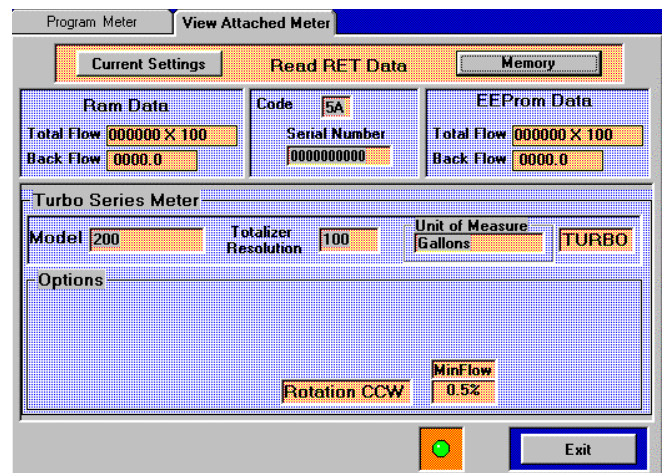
Program Meter
View Attached Meter

Current Settings
Read RET Data
Memory

Ram Data
Total Flow 000000 X 100
Back Flow 0000.0

Code 5A
Serial Number
0000000000

EEProm Data
Total Flow 000000 X 100
Back Flow 0000.0

Turbo Series Meter
Model 200
Totalizer Resolution 100
Unit of Measure
Gallons
TURBO

Options
Rotation CCW
MinFlow
0.5%

Exit